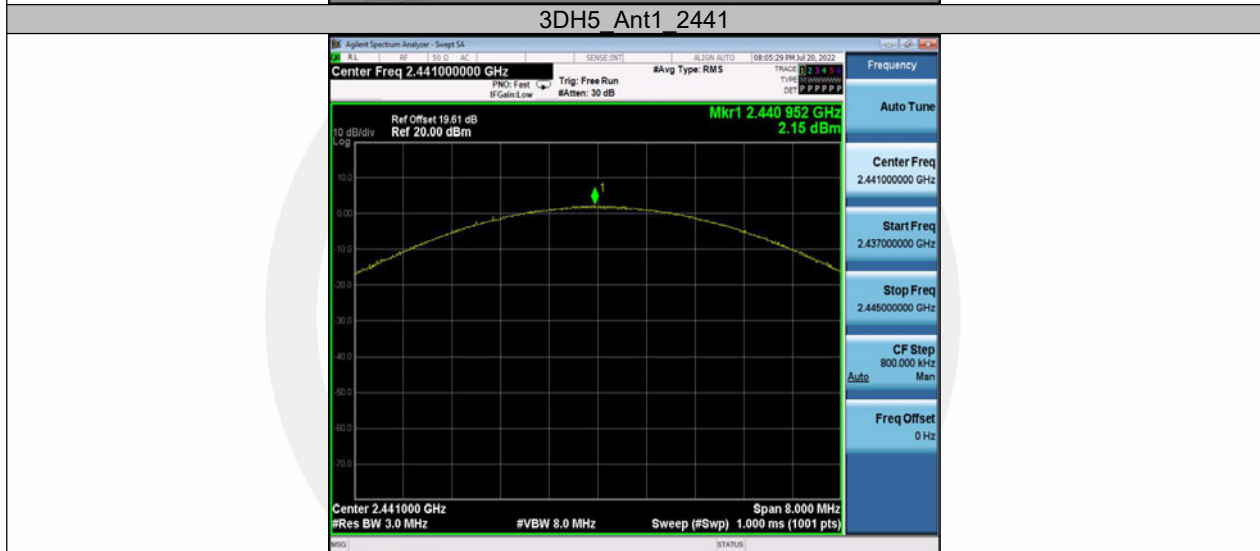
3DH5_Ant1_2441

Agilent Spectrum Analyzer - Swept SA

RL RF 50 Ω AC SENSE:INT ALIGN AUTO 08:05:29 PM Jul 20, 2022

Center Freq 2.441000000 GHz

PNO: Fast
IFGain:Low

Trig: Free Run
#Atten: 30 dB

#Avg Type: RMS

TRACE 1 2 3 4 5 6
TYPE
DET P P P P P P

Frequency

Ref Offset 19.61 dB
10 dB/div Ref 20.00 dBm
Log

Mkr1 2.440 952 GHz
2.15 dBm

10.0
0.00
-10.0
-20.0
-30.0
-40.0
-50.0
-60.0
-70.0

1

Auto Tune

Center Freq
2.441000000 GHz

Start Freq
2.437000000 GHz

Stop Freq
2.445000000 GHz

CF Step
800.000 kHz
Auto Man

Freq Offset
0 Hz

Center 2.441000 GHz
#Res BW 3.0 MHz
#VBW 8.0 MHz
Span 8.000 MHz
Sweep (#Swp) 1.000 ms (1001 pts)

MSG
STATUS